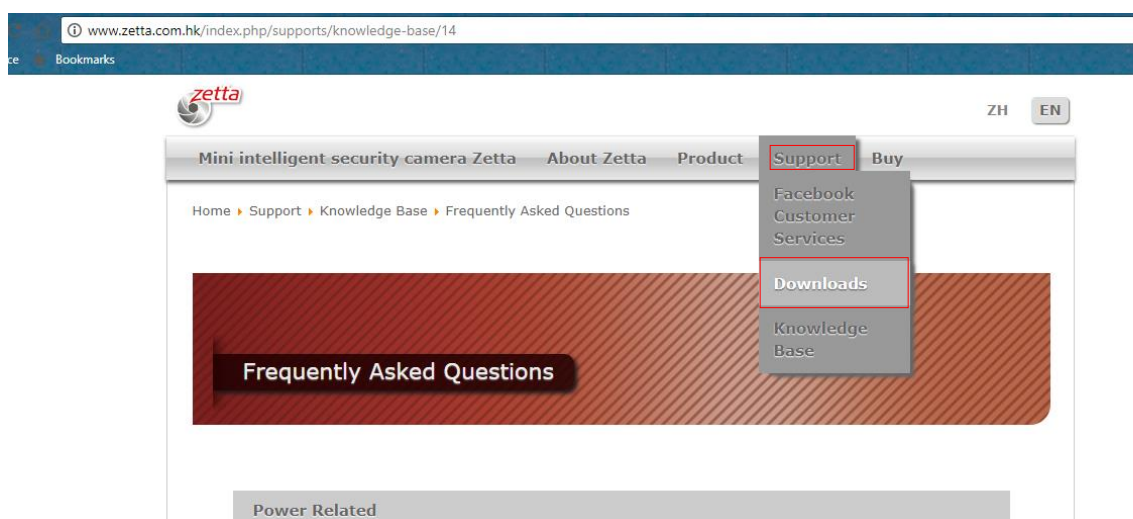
www.zetta.com.hk/index.php/supports/knowledge-base/14

ce Bookmarks

zetta

ZH EN

Mini intelligent security camera Zetta About Zetta Product Support Buy

Facebook Customer Services

Downloads

Knowledge Base

Home ▸ Support ▸ Knowledge Base ▸ Frequently Asked Questions

Frequently Asked Questions

Power Related